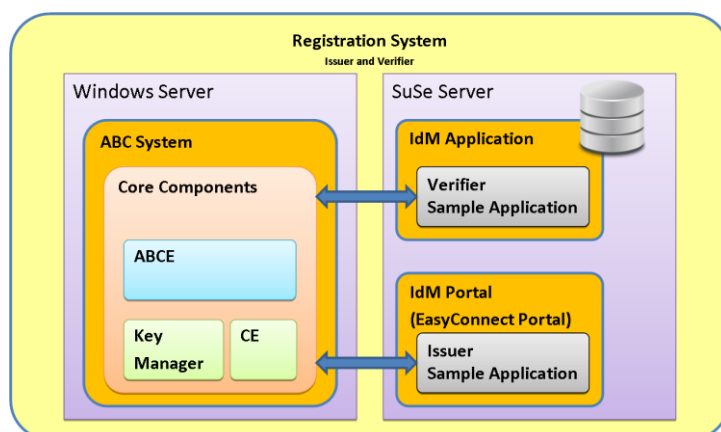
Registration System
Issuer and Verifier

Windows Server

ABC System

Core Components

ABCE

Key Manager

CE

SuSe Server

IdM Application

Verifier Sample Application

IdM Portal (EasyConnect Portal)

Issuer Sample Application